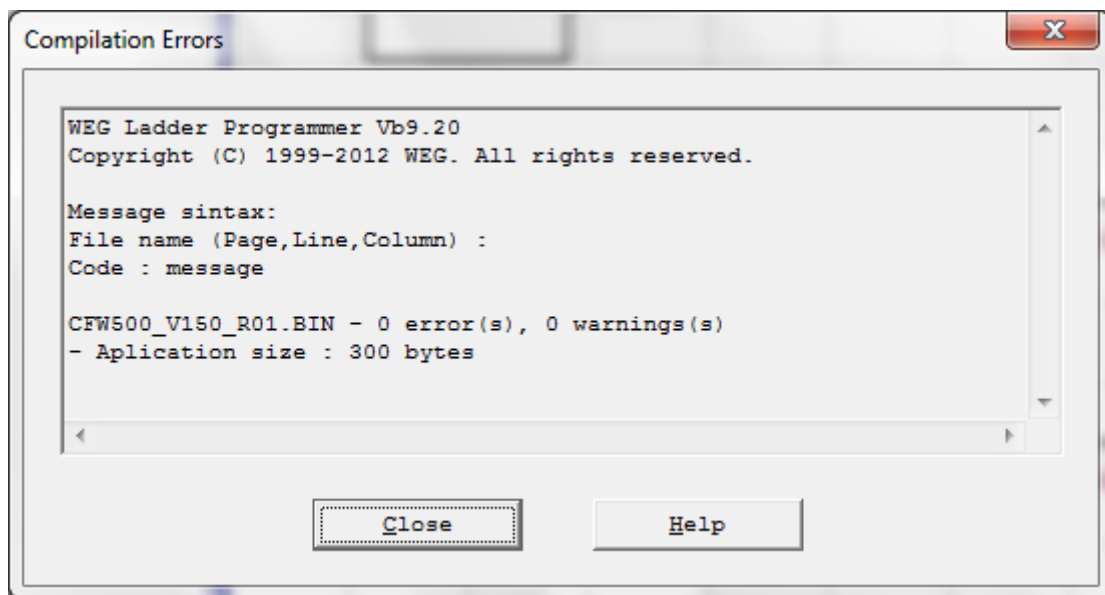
Compilation Errors

WEG Ladder Programmer Vb9.20
Copyright (C) 1999-2012 WEG. All rights reserved.

Message sintax:
File name (Page,Line,Column) :
Code : message

CFW500_V150_R01.BIN - 0 error(s), 0 warnings(s)
- Aplication size : 300 bytes

Close

Help